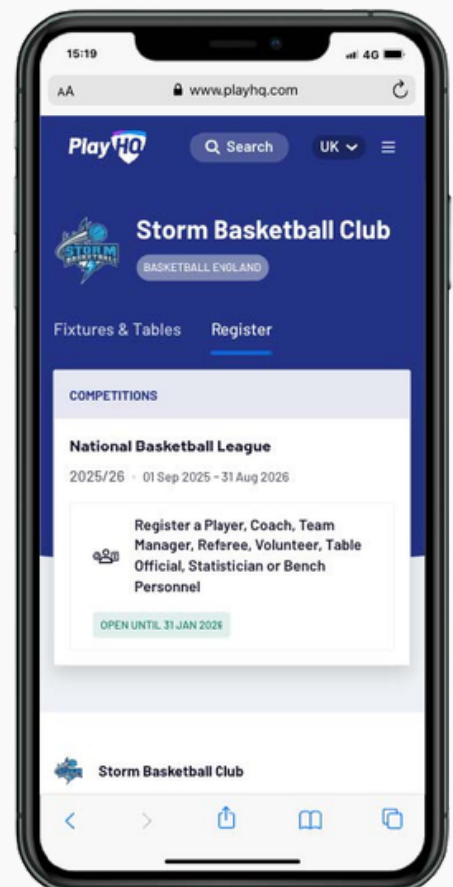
15:19

4G

AA www.playhq.com

PlayHQ

Search

UK

STORM BASKETBALL

Storm Basketball Club

BASKETBALL ENGLAND

Fixtures & Tables

Register

COMPETITIONS

National Basketball League

2025/26 · 01 Sep 2025 - 31 Aug 2026

Register a Player, Coach, Team Manager, Referee, Volunteer, Table Official, Statistician or Bench Personnel

OPEN UNTIL 31 JAN 2026

Storm Basketball Club